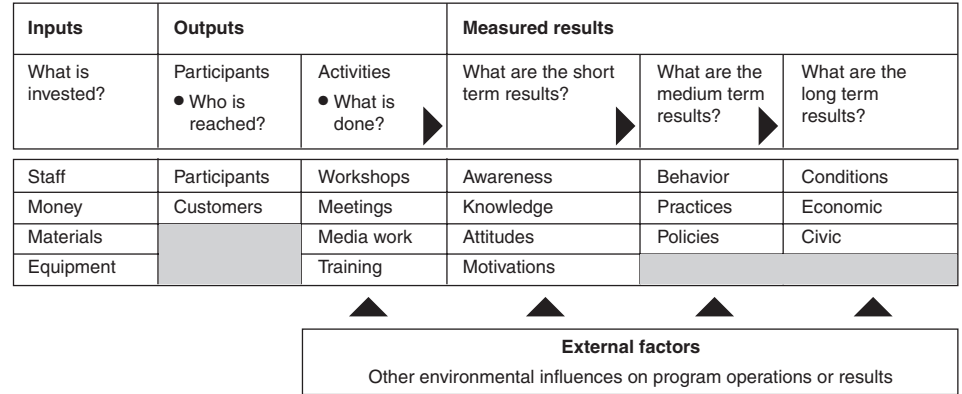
| Inputs | Outputs | | Measured results | | |
|---|---|---|---|---|---|
| What is invested? | Participants<br>• Who is reached? | Activities<br>• What is done? | What are the short term results? | What are the medium term results? | What are the long term results? |

| | | | | | |
|---|---|---|---|---|---|
| Staff | Participants | Workshops | Awareness | Behavior | Conditions |
| Money | Customers | Meetings | Knowledge | Practices | Economic |
| Materials | | Media work | Attitudes | Policies | Civic |
| Equipment | | Training | Motivations | | |

**External factors**

Other environmental influences on program operations or results